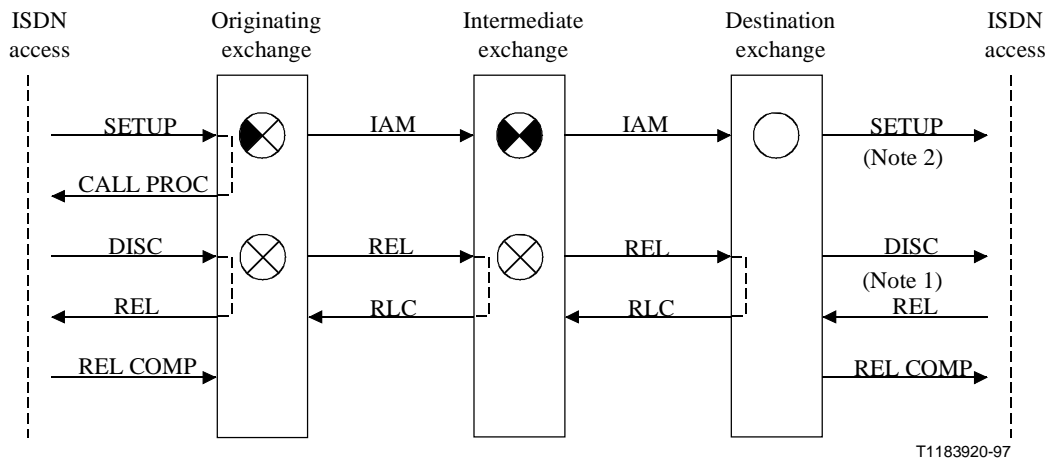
ISDN access

Originating exchange

Intermediate exchange

Destination exchange

ISDN access

SETUP

IAM

IAM

SETUP
(Note 2)

CALL PROC

DISC

REL

REL

DISC

(Note 1)

REL

RLC

RLC

REL

REL COMP

REL COMP

T1183920-97